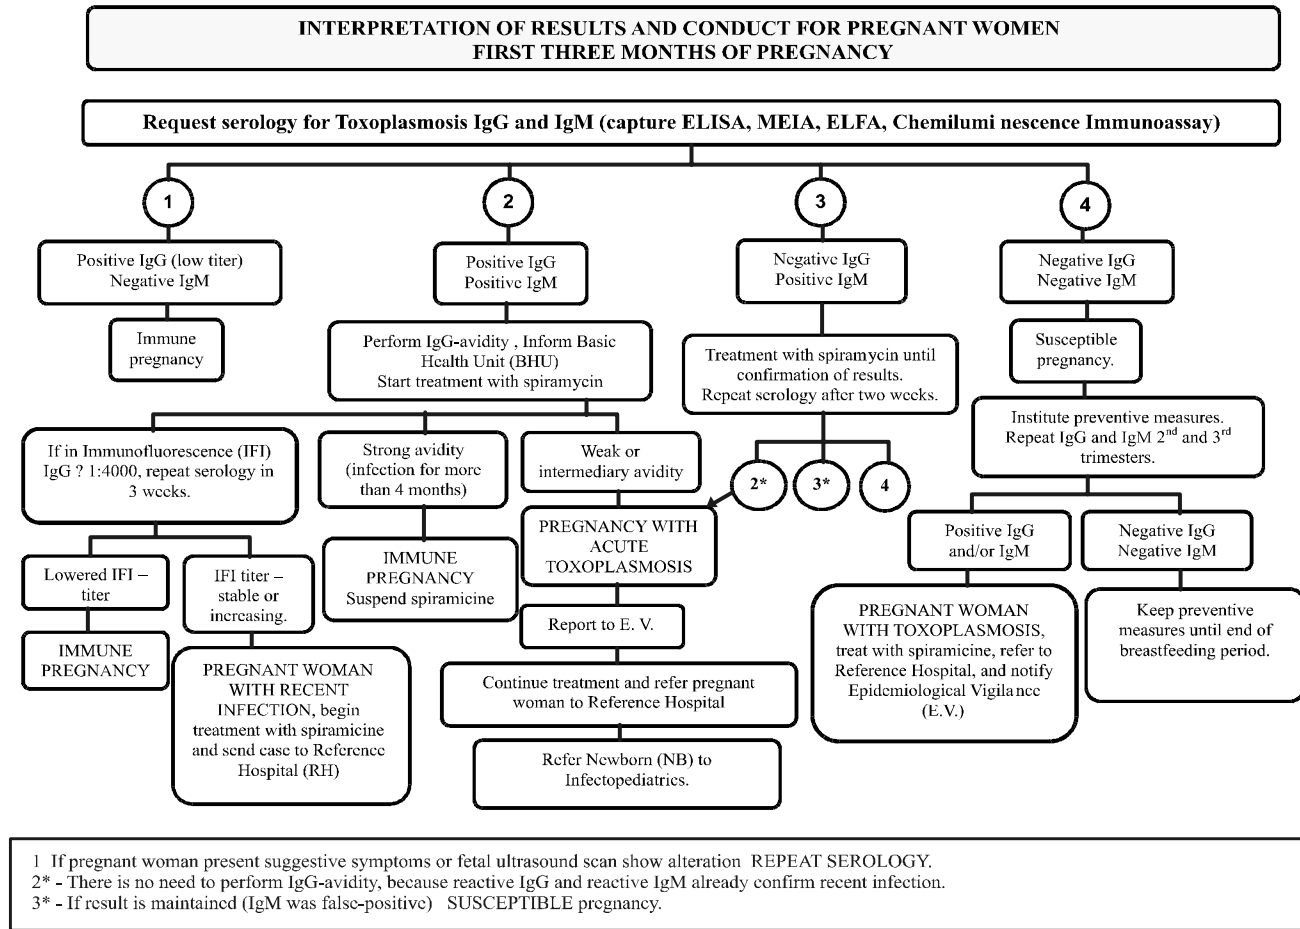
INTERPRETATION OF RESULTS AND CONDUCT FOR PREGNANT WOMEN
FIRST THREE MONTHS OF PREGNANCY

Request serology for Toxoplasmosis IgG and IgM (capture ELISA, MEIA, ELFA, Chemilumi nescence Immunoassay)

1

Positive IgG (low titer)
Negative IgM

Immune pregnancy

2

Positive IgG
Positive IgM

Perform IgG-avidity , Inform Basic Health Unit (BHU)
Start treatment with spiramycin

If in Immunofluorescence (IFI) IgG ? 1:4000, repeat serology in 3 weeks.

Lowered IFI – titer

IMMUNE PREGNANCY

IFI titer – stable or increasing.

PREGNANT WOMAN WITH RECENT INFECTION, begin treatment with spiramicine and send case to Reference Hospital (RH)

Strong avidity (infection for more than 4 months)

IMMUNE PREGNANCY
Suspend spiramicine

Weak or intermediary avidity

PREGNANCY WITH ACUTE TOXOPLASMOSIS

Report to E. V.

Continue treatment and refer pregnant woman to Reference Hospital

Refer Newborn (NB) to Infectopediatrics.

3

Negative IgG
Positive IgM

Treatment with spiramycin until confirmation of results.
Repeat serology after two weeks.

2*

3*

4

4

Negative IgG
Negative IgM

Susceptible pregnancy.

Institute preventive measures.
Repeat IgG and IgM 2$^{nd}$ and 3$^{rd}$ trimesters.

Positive IgG and/or IgM

PREGNANT WOMAN WITH TOXOPLASMOSIS, treat with spiramicine, refer to Reference Hospital, and notify Epidemiological Vigilance (E.V.)

Negative IgG
Negative IgM

Keep preventive measures until end of breastfeeding period.

1 If pregnant woman present suggestive symptoms or fetal ultrasound scan show alteration REPEAT SEROLOGY.
2* - There is no need to perform IgG-avidity, because reactive IgG and reactive IgM already confirm recent infection.
3* - If result is maintained (IgM was false-positive) SUSCEPTIBLE pregnancy.